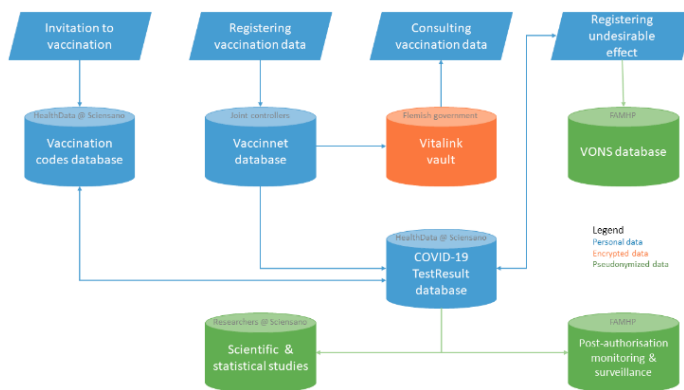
Invitation to vaccination

Registering vaccination data

Consulting vaccination data

Registering undesirable effect

HealthData @ Sciensano
Vaccination codes database

Joint controllers
Vaccinnet database

Flemish government
Vitalink vault

FAMHP
VONS database

Legend
Personal data
Encrypted data
Pseudonymized data

HealthData @ Sciensano
COVID-19 TestResult database

Researchers @ Sciensano
Scientific & statistical studies

FAMHP
Post-authorisation monitoring & surveillance